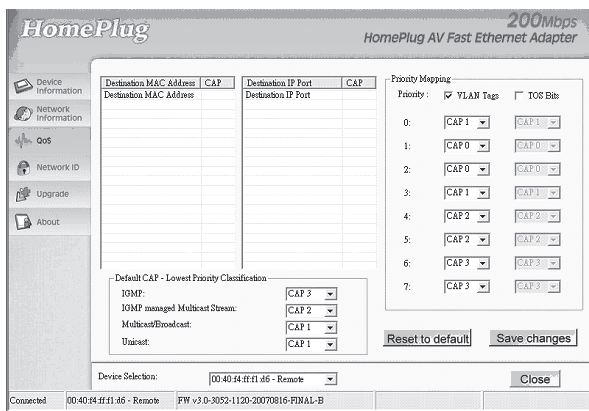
HomePlug

200Mbps
HomePlug AV Fast Ethernet Adapter

Device Information
Network Information
QoS
Network ID
Upgrade
About

| Destination MAC Address | CAP |
|---|---|
| Destination MAC Address | |

| Destination IP Port | CAP |
|---|---|
| Destination IP Port | |

Priority Mapping
Priority : ☑ VLAN Tags ☐ TOS Bits

0: CAP 1 CAP 1
1: CAP 0 CAP 0
2: CAP 0 CAP 0
3: CAP 1 CAP 1
4: CAP 2 CAP 2
5: CAP 2 CAP 2
6: CAP 3 CAP 3
7: CAP 3 CAP 3

Default CAP - Lowest Priority Classification
IGMP: CAP 3
IGMP managed Multicast Stream: CAP 2
Multicast/Broadcast: CAP 1
Unicast: CAP 1

Reset to default
Save changes

Device Selection: 00:40:f4:ff:f1:d6 - Remote
Close

Connected | 00:40:f4:ff:f1:d6 - Remote | FW v3.0-3052-1120-20070816-FINAL-B